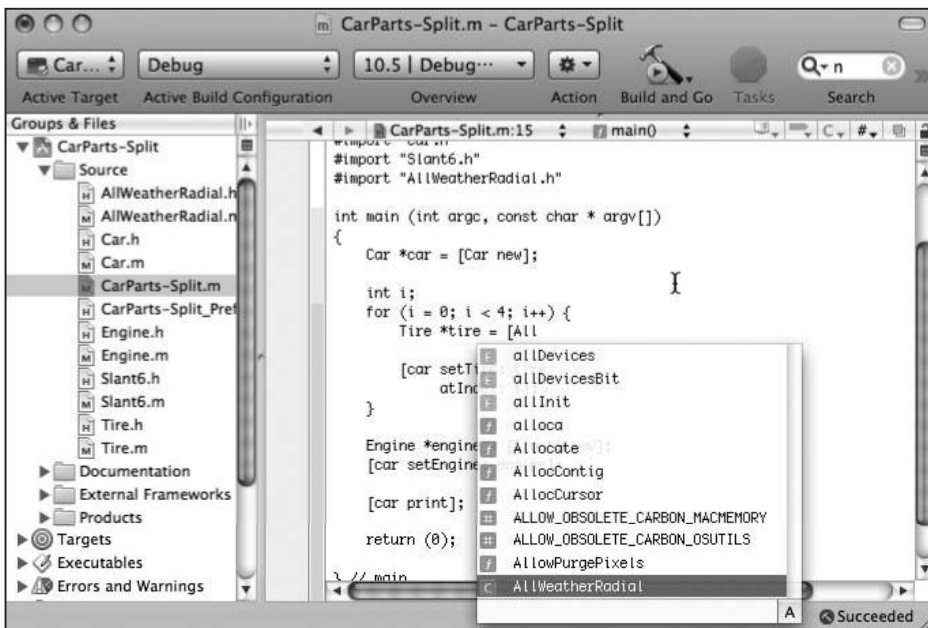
CarParts-Split.m - CarParts-Split

Car... Debug 10.5 | Debug··· Q- n

Active Target Active Build Configuration Overview Action Build and Go Tasks Search

Groups & Files

CarParts-Split
Source
AllWeatherRadial.h
AllWeatherRadial.n
Car.h
Car.m
CarParts-Split.m
CarParts-Split_Pref
Engine.h
Engine.m
Slant6.h
Slant6.m
Tire.h
Tire.m
Documentation
External Frameworks
Products
Targets
Executables
Errors and Warnings

CarParts-Split.m:15 main()

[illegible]
#import "Slant6.h"
#import "AllWeatherRadial.h"

int main (int argc, const char * argv[])
{
Car *car = [Car new];

int i;
for (i = 0; i < 4; i++) {
Tire *tire = [All

[car setTi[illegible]
atInd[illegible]
}

Engine *engine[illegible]
[car setEngine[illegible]

[car print];

return (0);

} // main

allDevices
allDevicesBit
allInit
alloca
Allocate
AllocContig
AllocCursor
ALLOW_OBSOLETE_CARBON_MACMEMORY
ALLOW_OBSOLETE_CARBON_OSUTILS
AllowPurgePixels
AllWeatherRadial

A

Succeeded